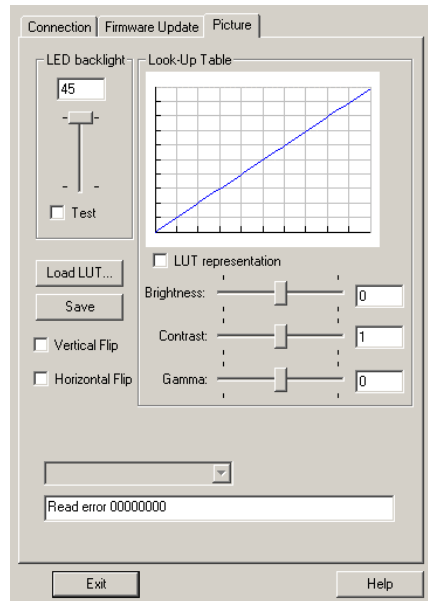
Connection | Firmware Update | Picture

LED backlight
45
Test

Look-Up Table
LUT representation
Brightness: 0
Contrast: 1
Gamma: 0

Load LUT...
Save
Vertical Flip
Horizontal Flip

Read error 00000000

Exit
Help